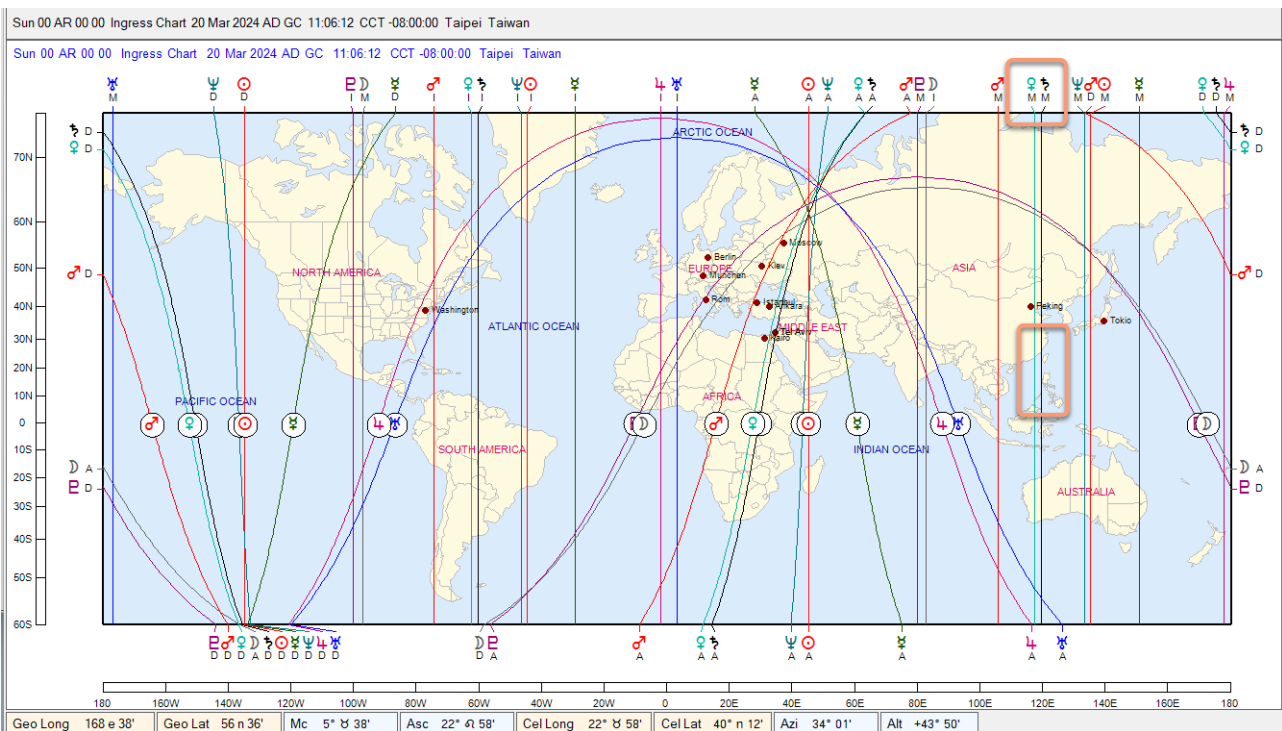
Sun 00 AR 00 00 Ingress Chart 20 Mar 2024 AD GC 11:06:12 CCT -08:00:00 Taipei Taiwan

Sun 00 AR 00 00 Ingress Chart 20 Mar 2024 AD GC 11:06:12 CCT -08:00:00 Taipei Taiwan

♅ M ♆ D ☉ D ♇ I ☽ M ☿ D ♂ I ♀ I ♄ I ♆ I ☉ I ☿ I ♃ I ♅ I ☿ A ☉ A ♆ A ♀ A ♄ A ♂ A ☽ A ♇ I ♂ M ♀ M ♄ M ♆ M ♂ D ☉ M ☿ M ♀ D ♄ D ♃ M

♄ D
♀ D
♂ D
☽ A
♇ D

70N
60N
50N
40N
30N
20N
10N
0
10S
20S
30S
40S
50S
60S

ARCTIC OCEAN
NORTH AMERICA
Washington
ATLANTIC OCEAN
EUROPE
Berlin
Munchen
Rom
Moscow
Kiev
Istanbul
Ankara
Teheran
Kairo
MIDDLE EAST
ASIA
Peking
Tokio
PACIFIC OCEAN
SOUTH AMERICA
AFRICA
INDIAN OCEAN
AUSTRALIA

♇ D ♂ D ♀ D ☽ A ☿ D ☉ D ♄ D ♆ D ♃ D ♅ D ☽ D ♇ A ♂ A ♀ A ♄ A ♆ A ☉ A ☿ A ♃ A ♅ A

180 160W 140W 120W 100W 80W 60W 40W 20W 0 20E 40E 60E 80E 100E 120E 140E 160E 180

| Geo Long 168 e 38' | Geo Lat 56 n 36' | Mc 5° ♉ 38' | Asc 22° ♌ 58' | Cel Long 22° ♉ 58' | Cel Lat 40° n 12' | Azi 34° 01' | Alt +43° 50' |
|---|---|---|---|---|---|---|---|